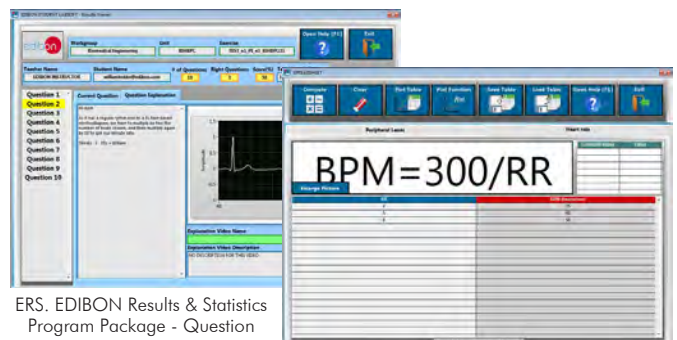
EDIBON STUDENT LABSOFT - Results Viewer

edibon

Workgroup
Biomedical Engineering

Unit

Exercise

Open Help (F1)

Exit

Teacher Name
EDIBON INSTRUCTOR

Student Name

# of Questions
10

Right Questions
9

Score(%)
90

Question 1
Question 2
Question 3
Question 4
Question 5
Question 6
Question 7
Question 8
Question 9
Question 10

Current Question

Question Explanation

Explanation Video Name

Explanation Video Description
NO DESCRIPTION FOR THIS VIDEO

Compute

Clear

Plot Tables

Plot Function

Save Table

Load Table

Open Help (F1)

Exit

Peripheral Leads

Heart rate

Change Picture

BPM=300/RR

ERS. EDIBON Results & Statistics Program Package - Question